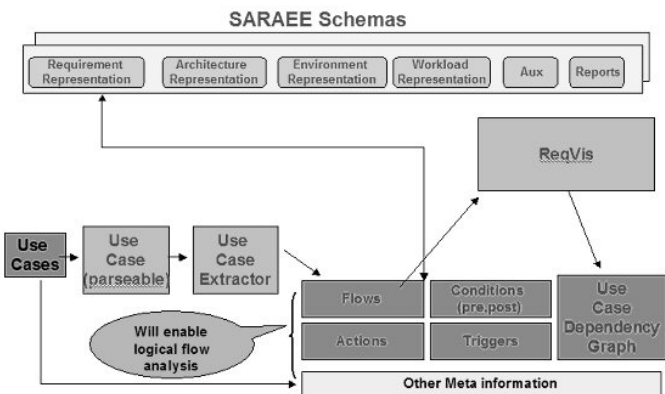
SARAEE Schemas

Requirement Representation

Architecture Representation

Environment Representation

Workload Representation

Aux

Reports

ReqVis

Use Cases

Use Case (parseable)

Use Case Extractor

Flows

Conditions (pre,post)

Actions

Triggers

Use Case Dependency Graph

Will enable logical flow analysis

Other Meta information